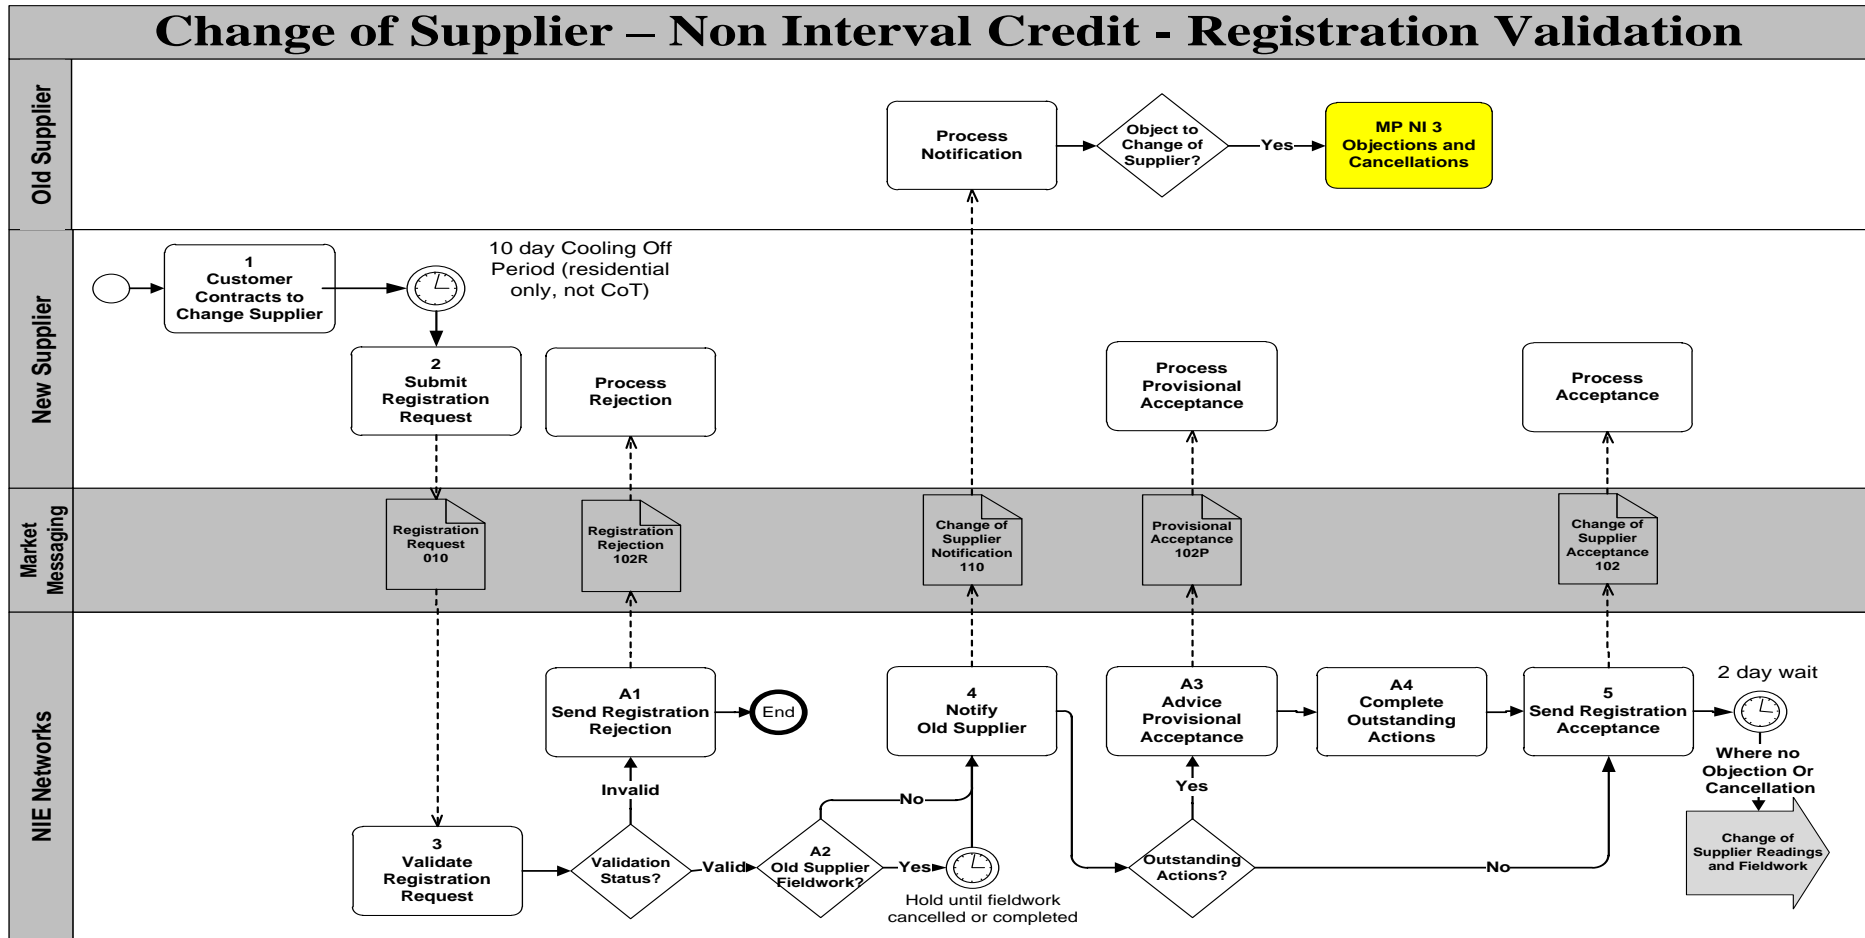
Change of Supplier – Non Interval Credit - Registration Validation

Old Supplier

Process Notification

Object to Change of Supplier?

Yes

MP NI 3 Objections and Cancellations

New Supplier

1 Customer Contracts to Change Supplier

10 day Cooling Off Period (residential only, not CoT)

2 Submit Registration Request

Process Rejection

Process Provisional Acceptance

Process Acceptance

Market Messaging

Registration Request 010

Registration Rejection 102R

Change of Supplier Notification 110

Provisional Acceptance 102P

Change of Supplier Acceptance 102

NIE Networks

A1 Send Registration Rejection

End

4 Notify Old Supplier

A3 Advice Provisional Acceptance

A4 Complete Outstanding Actions

5 Send Registration Acceptance

2 day wait

Where no Objection Or Cancellation

Change of Supplier Readings and Fieldwork

Invalid

No

Yes

3 Validate Registration Request

Validation Status?

Valid

A2 Old Supplier Fieldwork?

Yes

Hold until fieldwork cancelled or completed

Outstanding Actions?

No